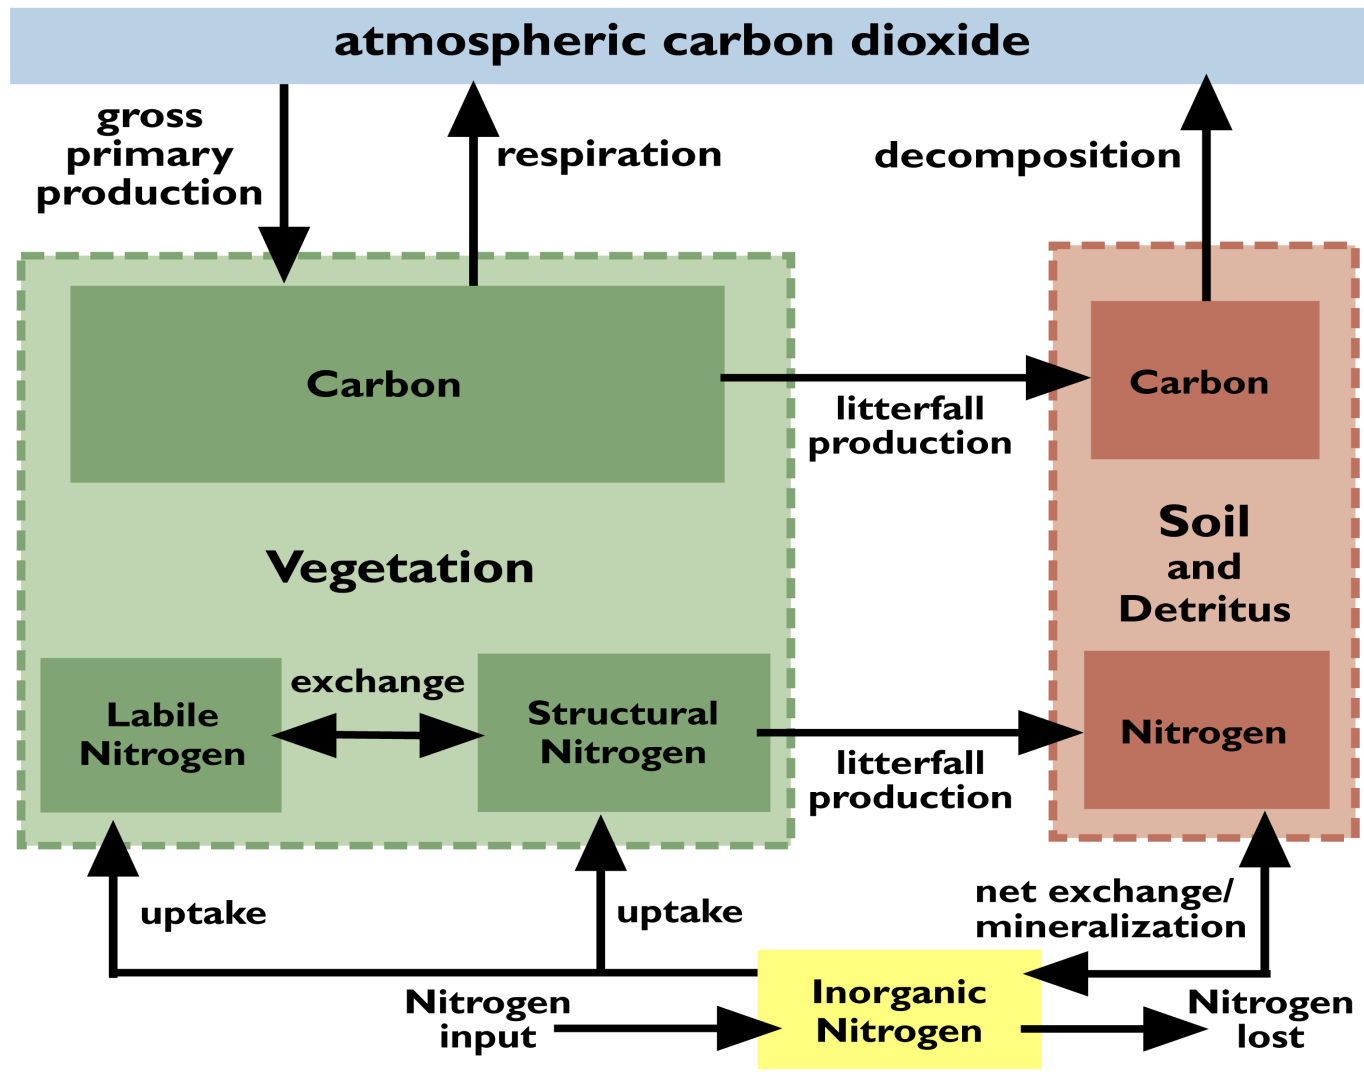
atmospheric carbon dioxide

gross primary production

respiration

decomposition

Carbon

litterfall production

Carbon

Vegetation

Soil and Detritus

exchange

Labile Nitrogen

Structural Nitrogen

litterfall production

Nitrogen

uptake

uptake

net exchange/ mineralization

Nitrogen input

Inorganic Nitrogen

Nitrogen lost